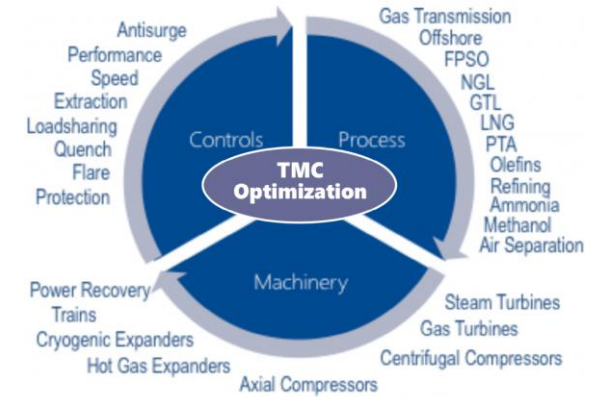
Antisurge
Performance
Speed
Extraction
Loadsharing
Quench
Flare
Protection

Gas Transmission
Offshore
FPSO
NGL
GTL
LNG
PTA
Olefins
Refining
Ammonia
Methanol
Air Separation

Controls

Process

TMC Optimization

Machinery

Power Recovery
Trains
Cryogenic Expanders
Hot Gas Expanders
Axial Compressors

Steam Turbines
Gas Turbines
Centrifugal Compressors